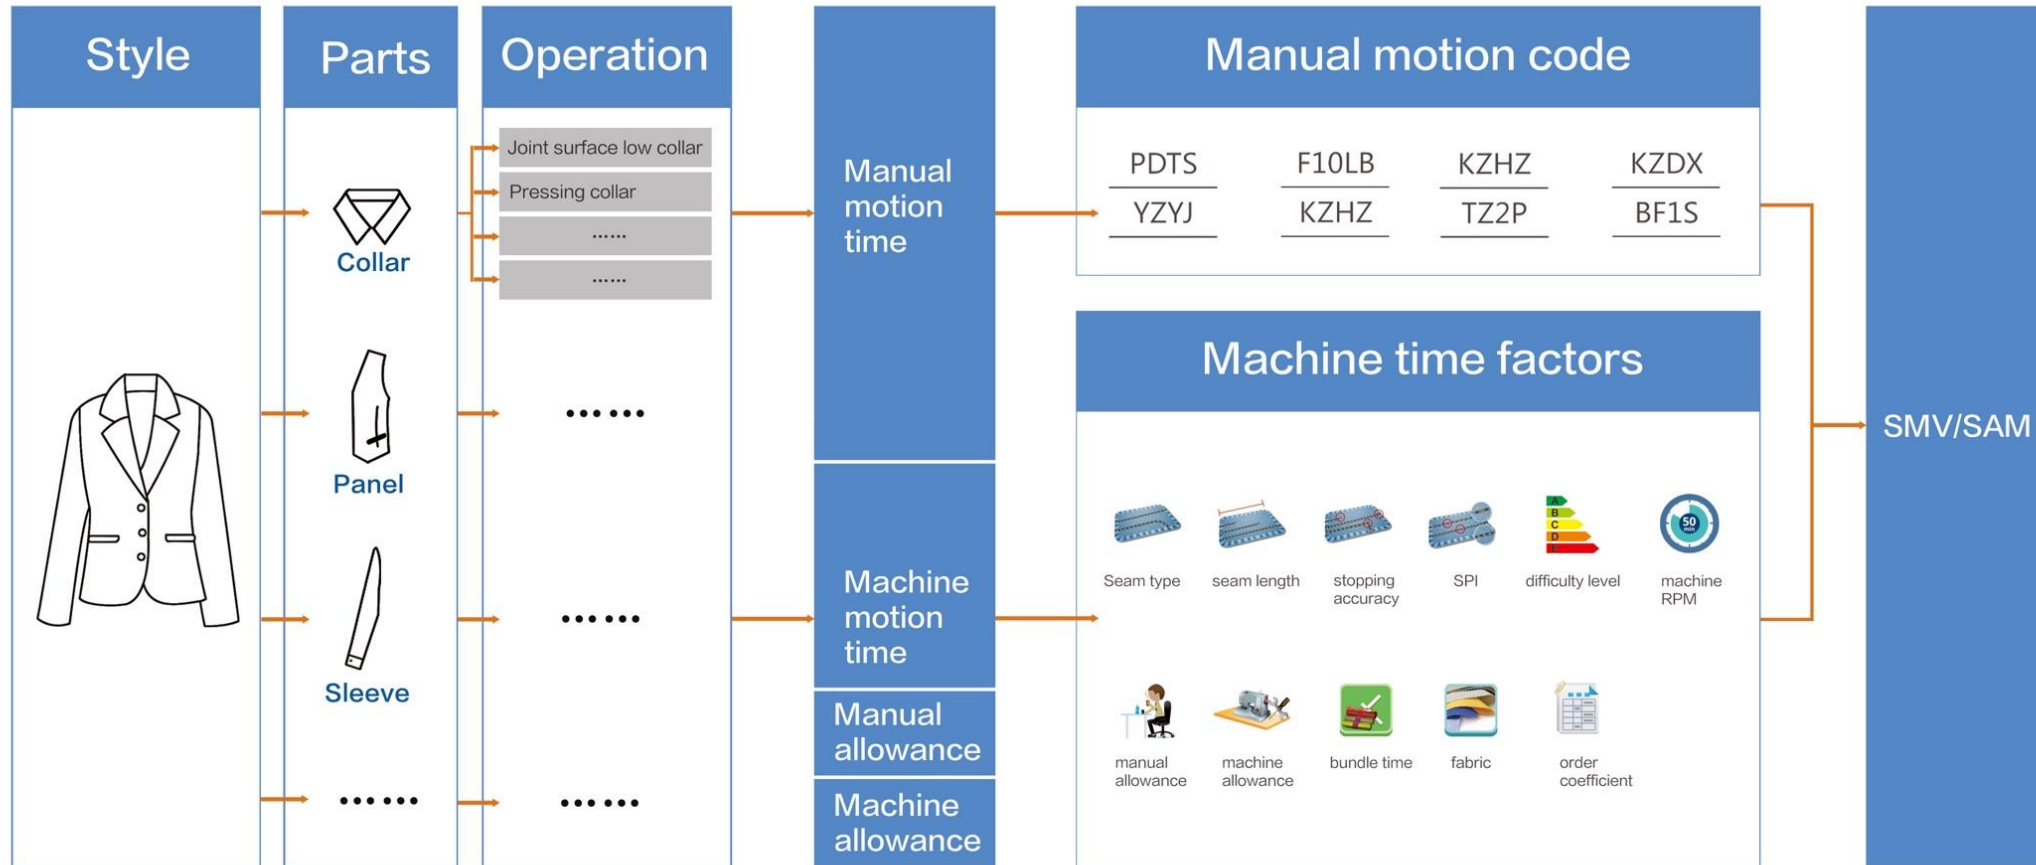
Style

Parts

Operation

Manual motion code

Collar

Joint surface low collar

Pressing collar

......

......

Manual motion time

PDTS

F10LB

KZHZ

KZDX

YZYJ

KZHZ

TZ2P

BF1S

Machine time factors

Panel

......

SMV/SAM

Sleeve

......

Machine motion time

Seam type

seam length

stopping accuracy

SPI

difficulty level

machine RPM

Manual allowance

......

......

manual allowance

machine allowance

bundle time

fabric

order coefficient

Machine allowance